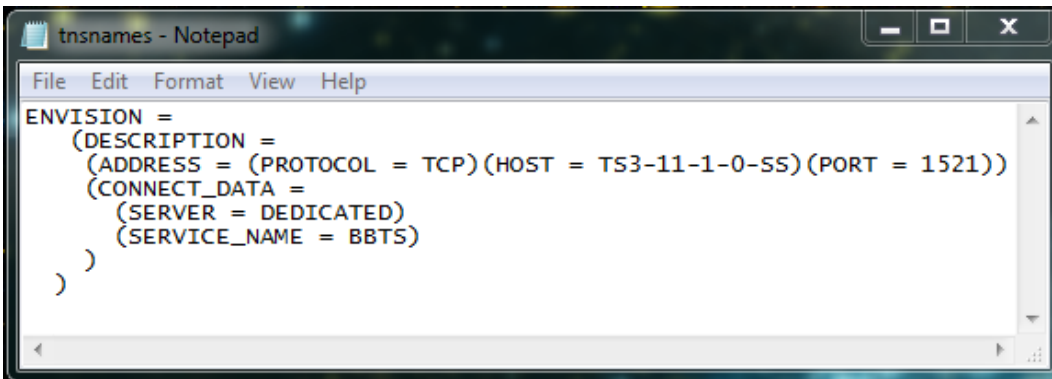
tnsnames - Notepad

File Edit Format View Help

ENVISION =
  (DESCRIPTION =
    (ADDRESS = (PROTOCOL = TCP)(HOST = TS3-11-1-0-SS)(PORT = 1521))
    (CONNECT_DATA =
      (SERVER = DEDICATED)
      (SERVICE_NAME = BBTS)
    )
  )